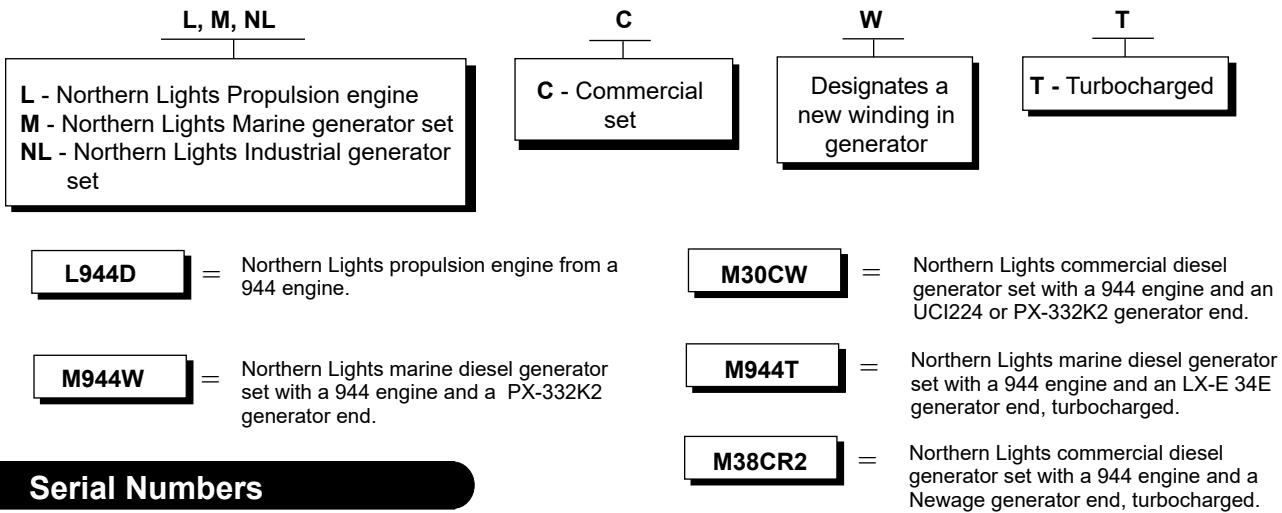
L, M, NL

L - Northern Lights Propulsion engine
M - Northern Lights Marine generator set
NL - Northern Lights Industrial generator set

C

C - Commercial set

W

Designates a new winding in generator

T

T - Turbocharged

L944D = Northern Lights propulsion engine from a 944 engine.

M944W = Northern Lights marine diesel generator set with a 944 engine and a PX-332K2 generator end.

M30CW = Northern Lights commercial diesel generator set with a 944 engine and an UCI224 or PX-332K2 generator end.

M944T = Northern Lights marine diesel generator set with a 944 engine and an LX-E 34E generator end, turbocharged.

M38CR2 = Northern Lights commercial diesel generator set with a 944 engine and a Newage generator end, turbocharged.

Serial Numbers